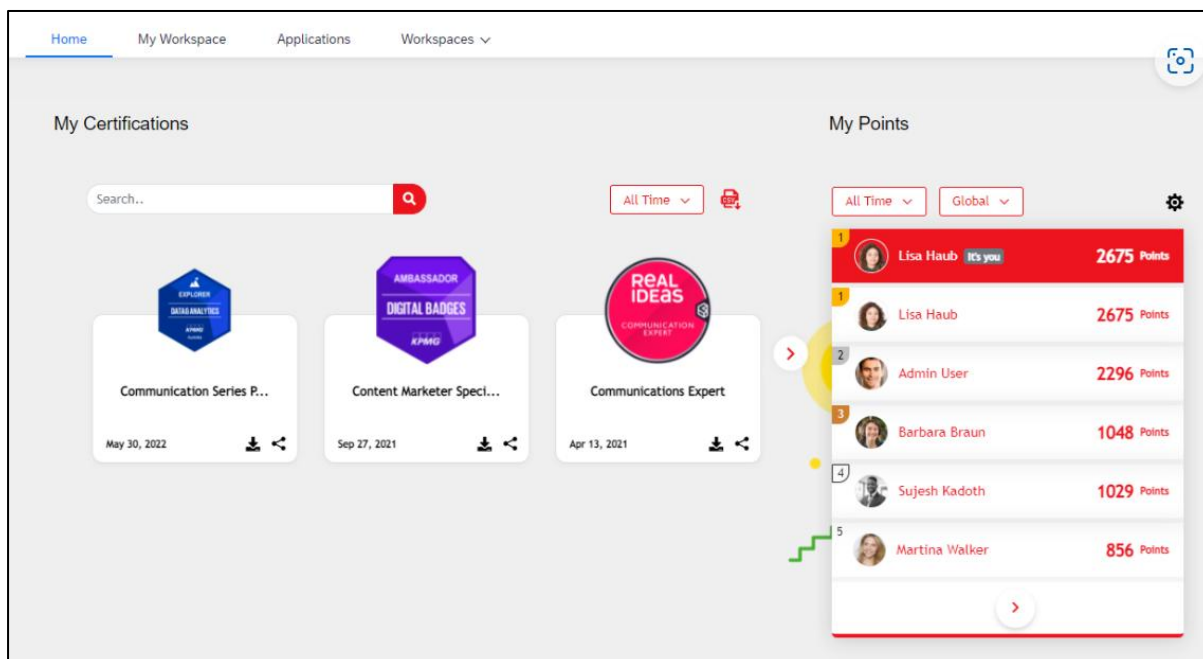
Home My Workspace Applications Workspaces

My Certifications

Search..

All Time

EXPLORER
DATA & ANALYTICS
KPMG

AMBASSADOR
DIGITAL BADGES
KPMG

REAL IDEAS
COMMUNICATION EXPERT

Communication Series P...
May 30, 2022

Content Marketer Speci...
Sep 27, 2021

Communications Expert
Apr 13, 2021

My Points

All Time
Global

| | | |
|---|---|---|
| 1 | Lisa Haub It's you | 2675 Points |
| 1 | Lisa Haub | 2675 Points |
| 2 | Admin User | 2296 Points |
| 3 | Barbara Braun | 1048 Points |
| 4 | Sujesh Kadoth | 1029 Points |
| 5 | Martina Walker | 856 Points |